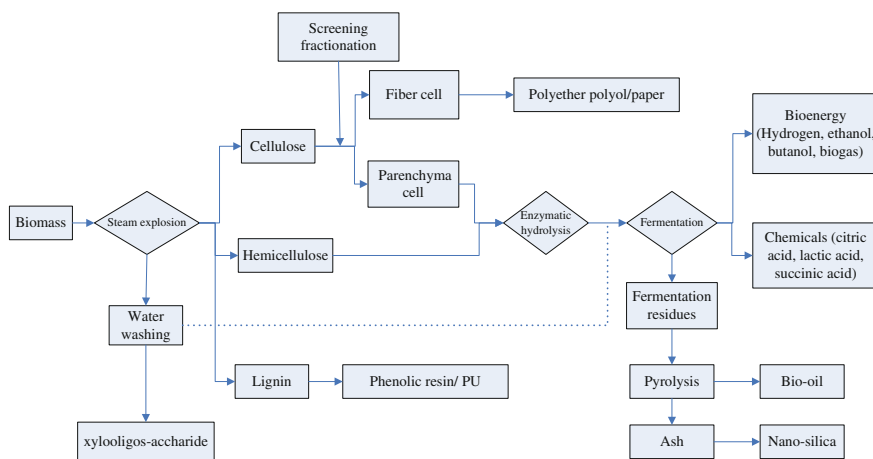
Screening fractionation

Fiber cell

Polyether polyol/paper

Bioenergy (Hydrogen, ethanol, butanol, biogas)

Cellulose

Parenchyma cell

Biomass

Steam explosion

Enzymatic hydrolysis

Fermentation

Hemicellulose

Chemicals (citric acid, lactic acid, succinic acid)

Water washing

Fermentation residues

Lignin

Phenolic resin/ PU

Pyrolysis

Bio-oil

xylooligos-accharide

Ash

Nano-silica